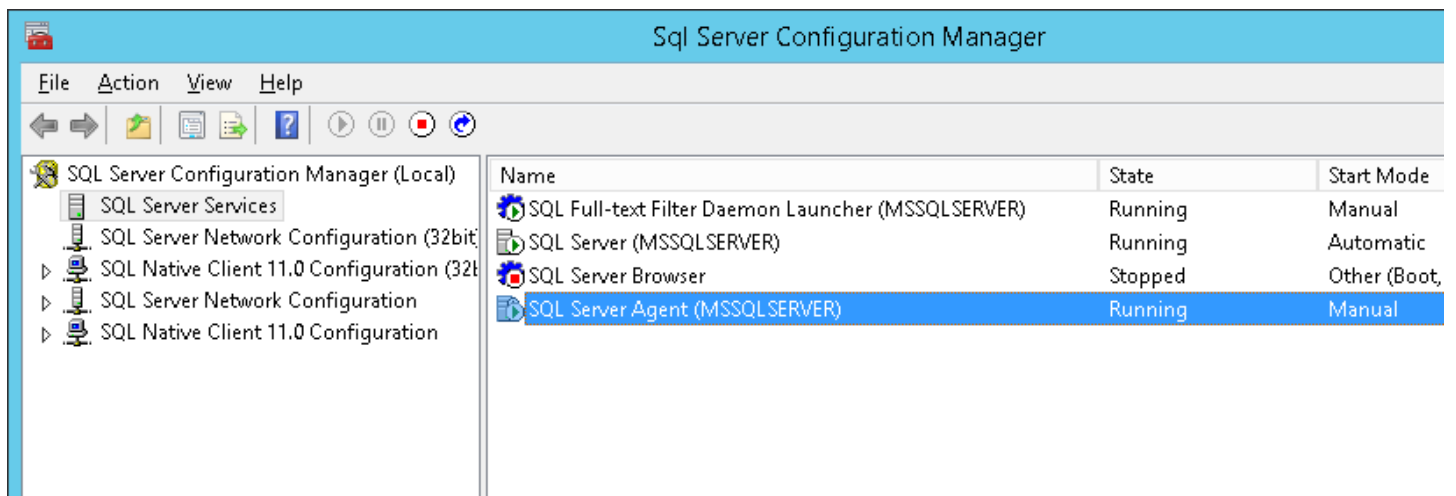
Sql Server Configuration Manager

File Action View Help

SQL Server Configuration Manager (Local)
SQL Server Services
SQL Server Network Configuration (32bit
SQL Native Client 11.0 Configuration (32b
SQL Server Network Configuration
SQL Native Client 11.0 Configuration

| Name | State | Start Mode |
|---|---|---|
| SQL Full-text Filter Daemon Launcher (MSSQLSERVER) | Running | Manual |
| SQL Server (MSSQLSERVER) | Running | Automatic |
| SQL Server Browser | Stopped | Other (Boot, |
| SQL Server Agent (MSSQLSERVER) | Running | Manual |